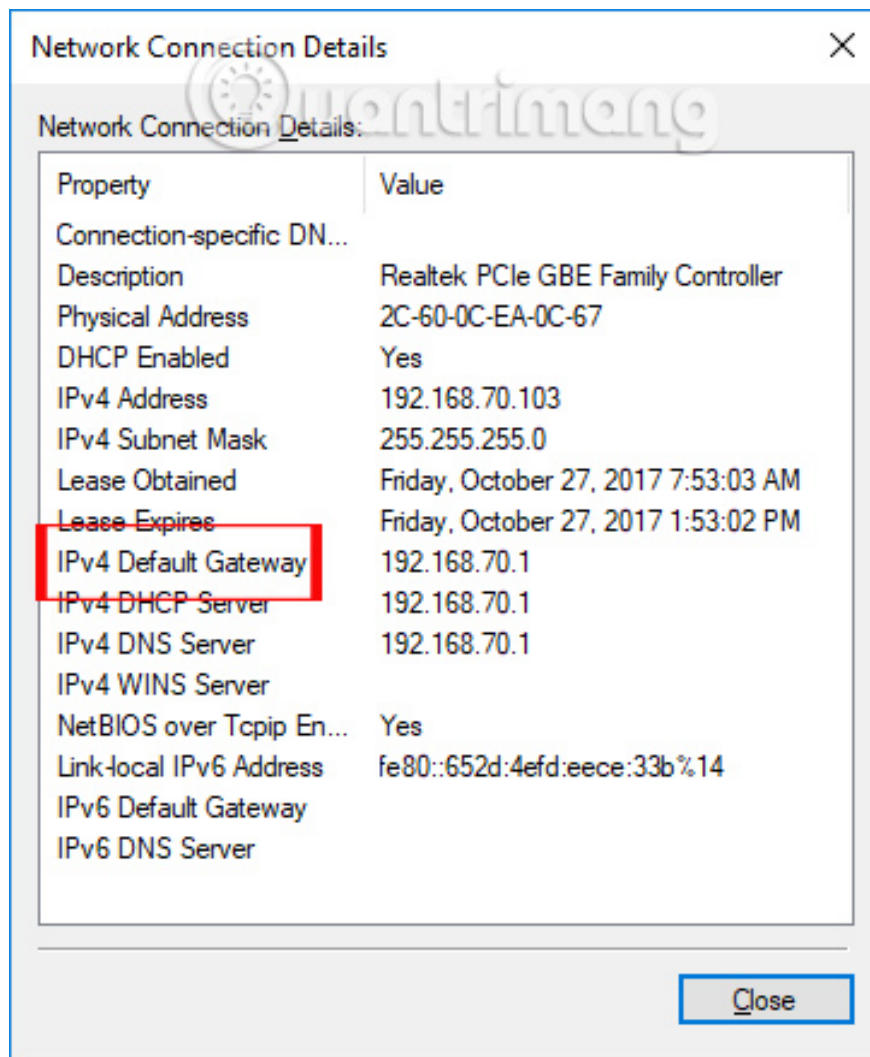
Network Connection Details

quantrimang

Network Connection Details:

| Property | Value |
|---|---|
| Connection-specific DN... | |
| Description | Realtek PCIe GBE Family Controller |
| Physical Address | 2C-60-0C-EA-0C-67 |
| DHCP Enabled | Yes |
| IPv4 Address | 192.168.70.103 |
| IPv4 Subnet Mask | 255.255.255.0 |
| Lease Obtained | Friday, October 27, 2017 7:53:03 AM |
| Lease Expires | Friday, October 27, 2017 1:53:02 PM |
| IPv4 Default Gateway | 192.168.70.1 |
| IPv4 DHCP Server | 192.168.70.1 |
| IPv4 DNS Server | 192.168.70.1 |
| IPv4 WINS Server | |
| NetBIOS over Tcpip En... | Yes |
| Link-local IPv6 Address | fe80::652d:4efd:eece:33b%14 |
| IPv6 Default Gateway | |
| IPv6 DNS Server | |

Close